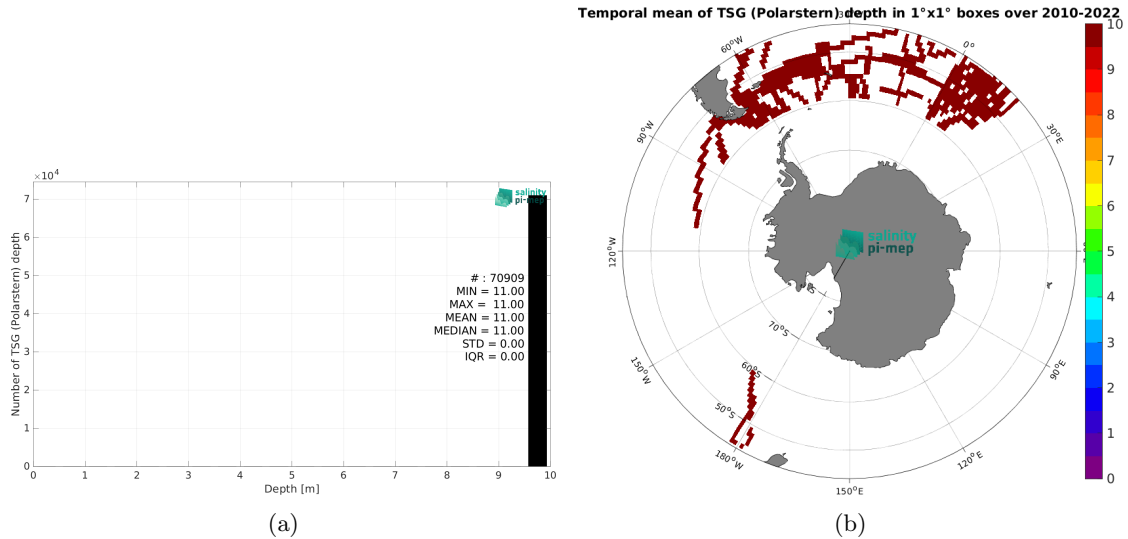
$\times 10^4$

7

6

5

4

3

2

1

0

Number of TSG (Polarstern) depth

salinity pi-mep

# : 70909
MIN = 11.00
MAX = 11.00
MEAN = 11.00
MEDIAN = 11.00
STD = 0.00
IQR = 0.00

0 1 2 3 4 5 6 7 8 9 10

Depth [m]

(a)

Temporal mean of TSG (Polarstern) depth in 1°x1° boxes over 2010-2022

30°W

60°W

0°

90°W

30°E

120°W

salinity pi-mep

80°S

70°S

60°S

50°S

150°W

90°E

180°W

120°E

150°E

10
9
8
7
6
5
4
3
2
1
0

(b)